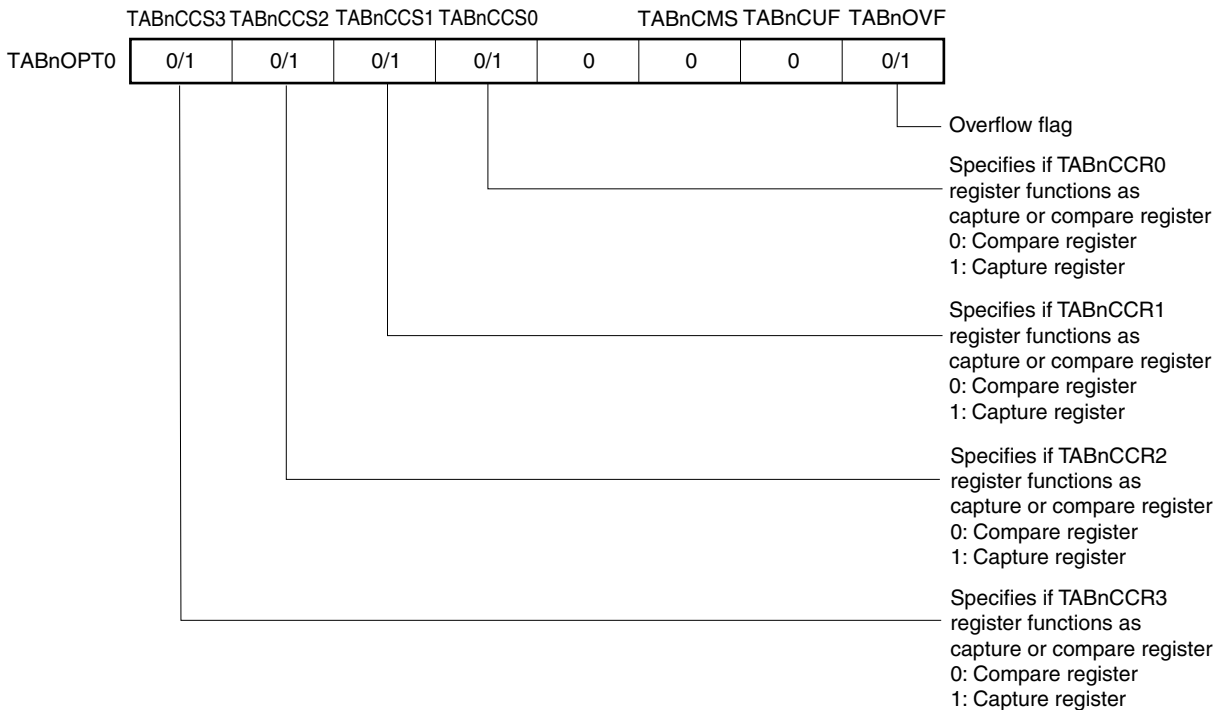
| | TABnCCS3 | TABnCCS2 | TABnCCS1 | TABnCCS0 | | TABnCMS | TABnCUF | TABnOVF |
|---|---|---|---|---|---|---|---|---|
| TABnOPT0 | 0/1 | 0/1 | 0/1 | 0/1 | 0 | 0 | 0 | 0/1 |

Overflow flag

Specifies if TABnCCR0 register functions as capture or compare register
0: Compare register
1: Capture register

Specifies if TABnCCR1 register functions as capture or compare register
0: Compare register
1: Capture register

Specifies if TABnCCR2 register functions as capture or compare register
0: Compare register
1: Capture register

Specifies if TABnCCR3 register functions as capture or compare register
0: Compare register
1: Capture register